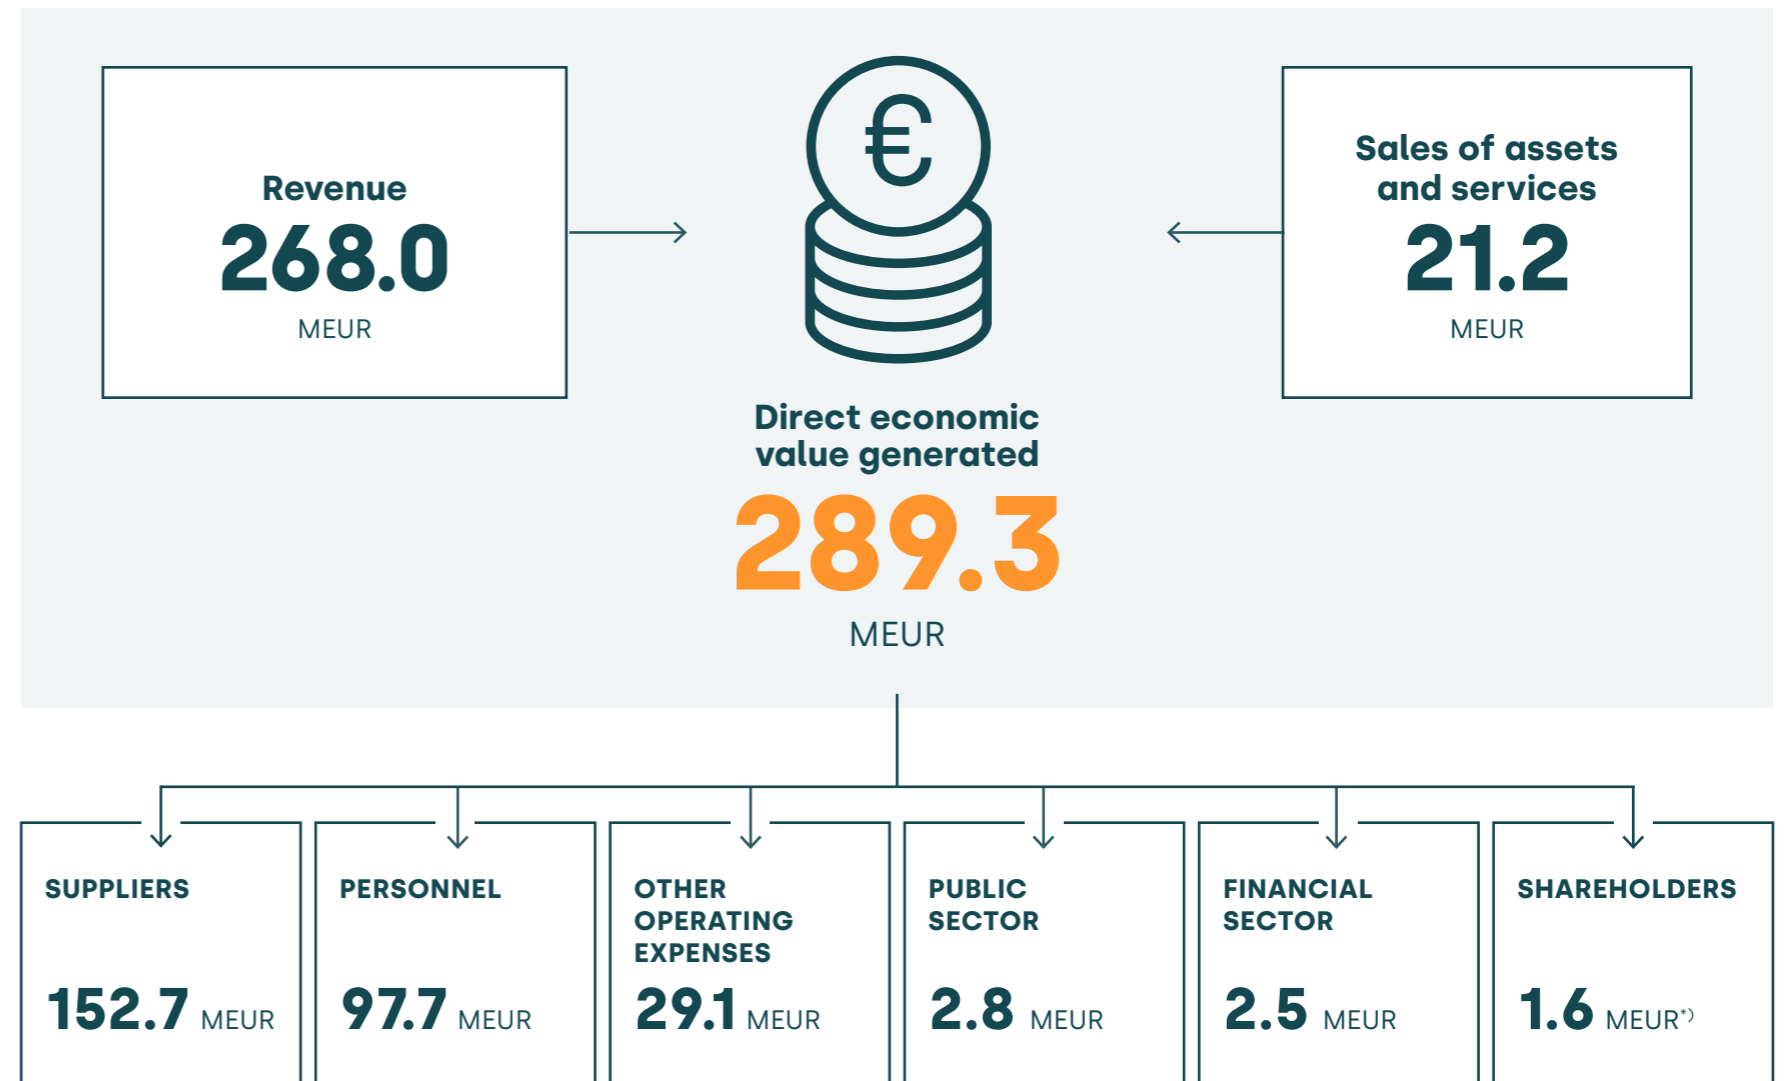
Revenue
268.0
MEUR

€

Sales of assets and services
21.2
MEUR

Direct economic value generated
289.3
MEUR

SUPPLIERS
152.7 MEUR

PERSONNEL
97.7 MEUR

OTHER OPERATING EXPENSES
29.1 MEUR

PUBLIC SECTOR
2.8 MEUR

FINANCIAL SECTOR
2.5 MEUR

SHAREHOLDERS
1.6 MEUR*)